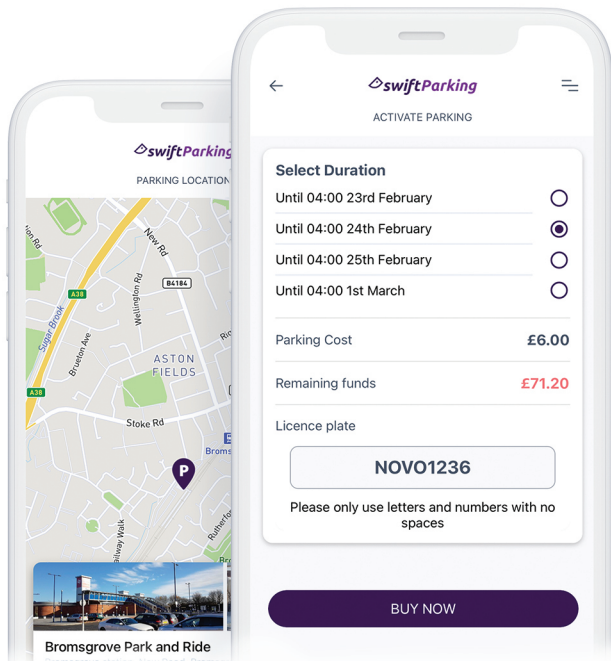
swiftParking

PARKING LOCATION

on Rd

New Rd

B4184

A38

Sugar Brook

Wellington Rd

Brueton Ave

ASTON FIELDS

A38

Stoke Rd

Broms

Ri

Rutherford

ailway Walk

P

Bromsgrove Park and Ride

swiftParking

ACTIVATE PARKING

Select Duration

Until 04:00 23rd February

Until 04:00 24th February

Until 04:00 25th February

Until 04:00 1st March

Parking Cost £6.00

Remaining funds £71.20

Licence plate

NOVO1236

Please only use letters and numbers with no spaces

BUY NOW